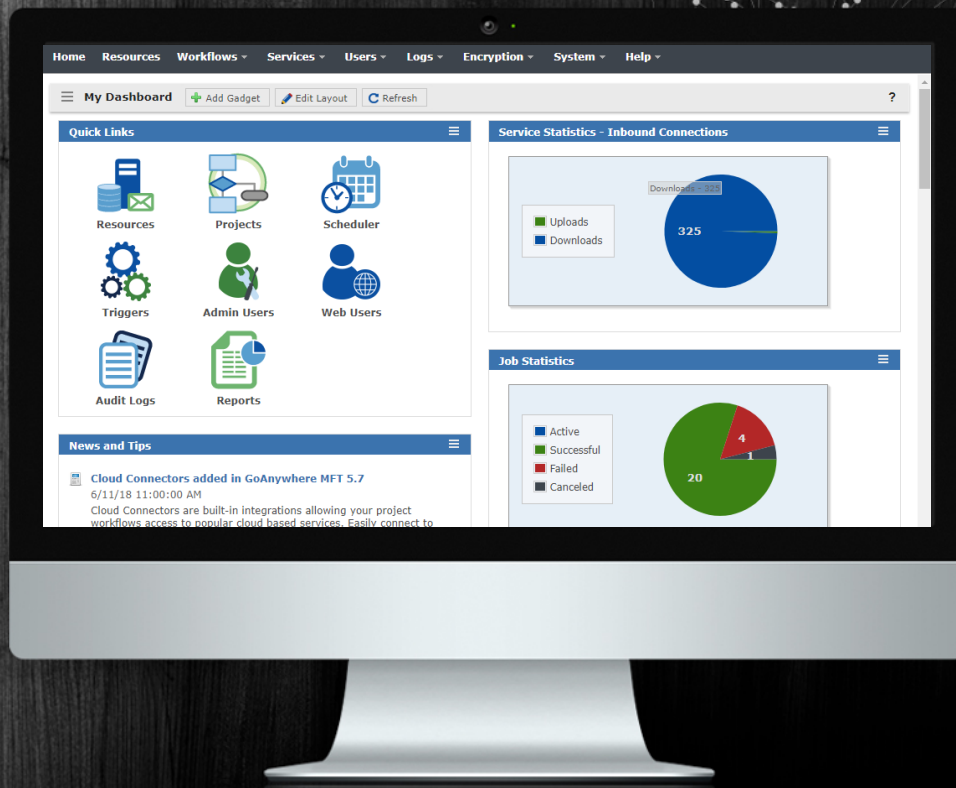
Home Resources Workflows Services Users Logs Encryption System Help

My Dashboard Add Gadget Edit Layout Refresh ?

Quick Links

Resources Projects Scheduler

Triggers Admin Users Web Users

Audit Logs Reports

Service Statistics - Inbound Connections

Downloads - 325

Uploads
Downloads

325

Job Statistics

Active
Successful
Failed
Canceled

4
1
20

News and Tips

Cloud Connectors added in GoAnywhere MFT 5.7
6/11/18 11:00:00 AM
Cloud Connectors are built-in integrations allowing your project workflows access to popular cloud based services. Easily connect to